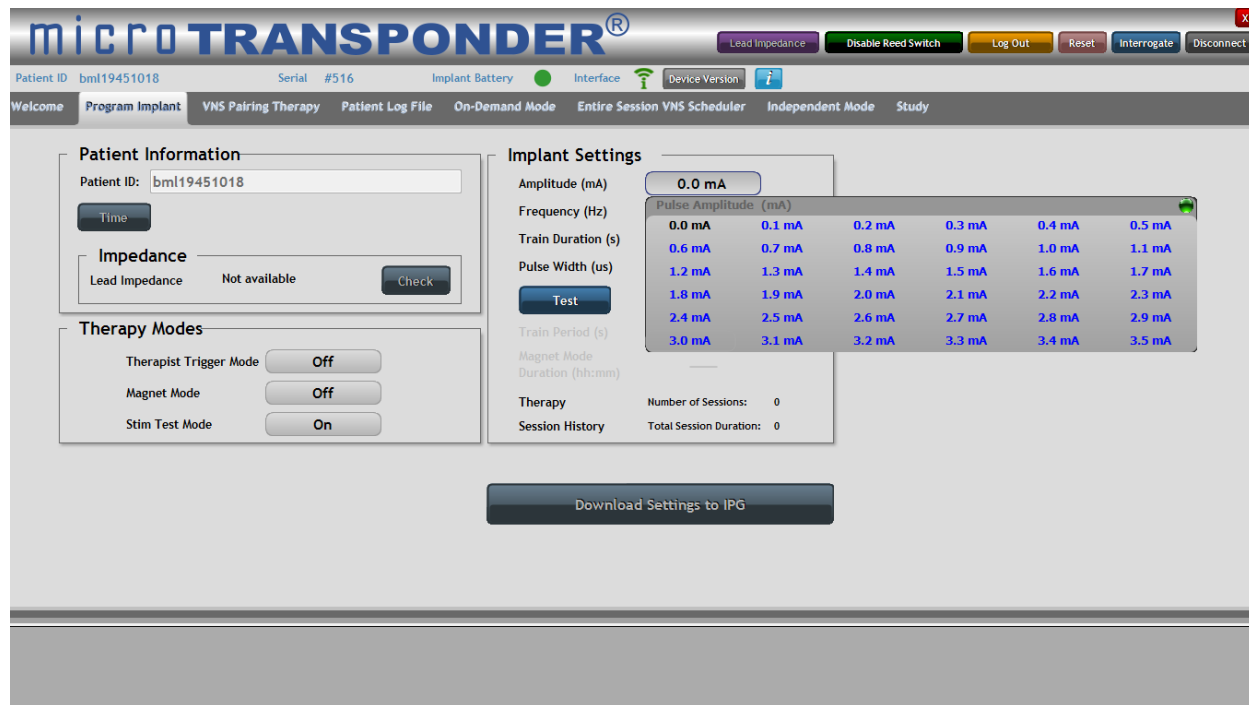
microTRANSPONDER®

Lead Impedance | Disable Reed Switch | Log Out | Reset | Interrogate | Disconnect | X

Patient ID bml19451018 Serial #516 Implant Battery Interface Device Version i

Welcome | Program Implant | VNS Pairing Therapy | Patient Log File | On-Demand Mode | Entire Session VNS Scheduler | Independent Mode | Study

Patient Information
Patient ID: bml19451018
Time

Impedance
Lead Impedance Not available Check

Therapy Modes
Therapist Trigger Mode Off
Magnet Mode Off
Stim Test Mode On

Implant Settings
Amplitude (mA) 0.0 mA
Frequency (Hz)
Train Duration (s)
Pulse Width (us)
Test
Train Period (s)
Magnet Mode Duration (hh:mm)
Therapy Number of Sessions: 0
Session History Total Session Duration: 0

Pulse Amplitude (mA)

| 0.0 mA | 0.1 mA | 0.2 mA | 0.3 mA | 0.4 mA | 0.5 mA |
|---|---|---|---|---|---|
| 0.6 mA | 0.7 mA | 0.8 mA | 0.9 mA | 1.0 mA | 1.1 mA |
| 1.2 mA | 1.3 mA | 1.4 mA | 1.5 mA | 1.6 mA | 1.7 mA |
| 1.8 mA | 1.9 mA | 2.0 mA | 2.1 mA | 2.2 mA | 2.3 mA |
| 2.4 mA | 2.5 mA | 2.6 mA | 2.7 mA | 2.8 mA | 2.9 mA |
| 3.0 mA | 3.1 mA | 3.2 mA | 3.3 mA | 3.4 mA | 3.5 mA |

Download Settings to IPG